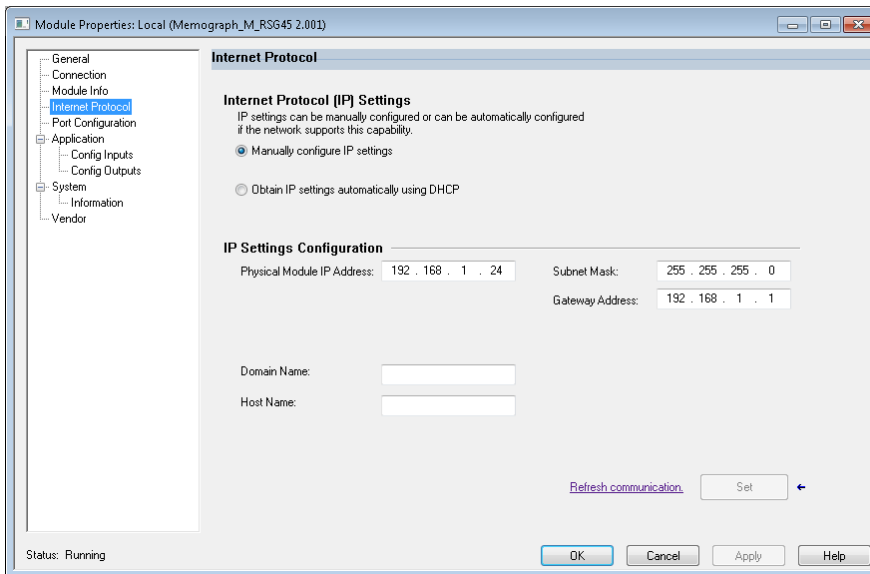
Module Properties: Local (Memograph_M_RSG45 2.001)

General
Connection
Module Info
Internet Protocol
Port Configuration
Application
Config Inputs
Config Outputs
System
Information
Vendor

Internet Protocol

Internet Protocol (IP) Settings
IP settings can be manually configured or can be automatically configured if the network supports this capability.

Manually configure IP settings

Obtain IP settings automatically using DHCP

IP Settings Configuration

Physical Module IP Address: 192 . 168 . 1 . 24

Subnet Mask: 255 . 255 . 255 . 0

Gateway Address: 192 . 168 . 1 . 1

Domain Name:

Host Name:

Refresh communication.

Set

Status: Running

OK

Cancel

Apply

Help